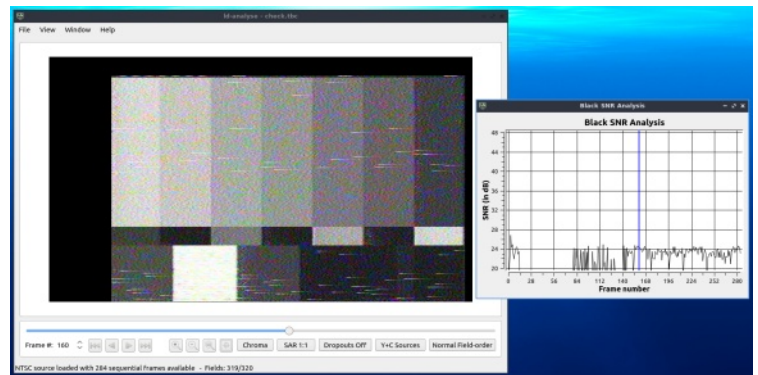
ld-analyse - check.tbc
File View Window Help

Black SNR Analysis
Black SNR Analysis
48
46
44
42
40
38
36
34
32
30
28
26
24
22
20
SNR (in dB)
0 28 56 84 112 140 168 196 224 252 280
Frame number

Frame #: 160
Chroma SAR 1:1 Dropouts Off Y+C Sources Normal Field-order
NTSC source loaded with 284 sequential frames available - Fields: 319/320